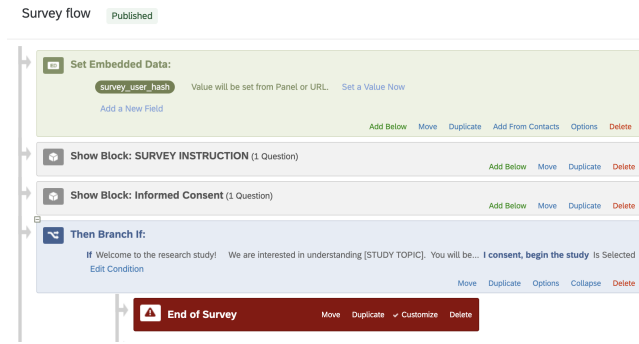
Survey flow Published

Set Embedded Data:

survey_user_hash Value will be set from Panel or URL. Set a Value Now

Add a New Field

Add Below Move Duplicate Add From Contacts Options Delete

Show Block: SURVEY INSTRUCTION (1 Question)

Add Below Move Duplicate Delete

Show Block: Informed Consent (1 Question)

Add Below Move Duplicate Delete

Then Branch If:

If Welcome to the research study! We are interested in understanding [STUDY TOPIC]. You will be... I consent, begin the study Is Selected

Edit Condition

Move Duplicate Options Collapse Delete

End of Survey Move Duplicate ✓ Customize Delete